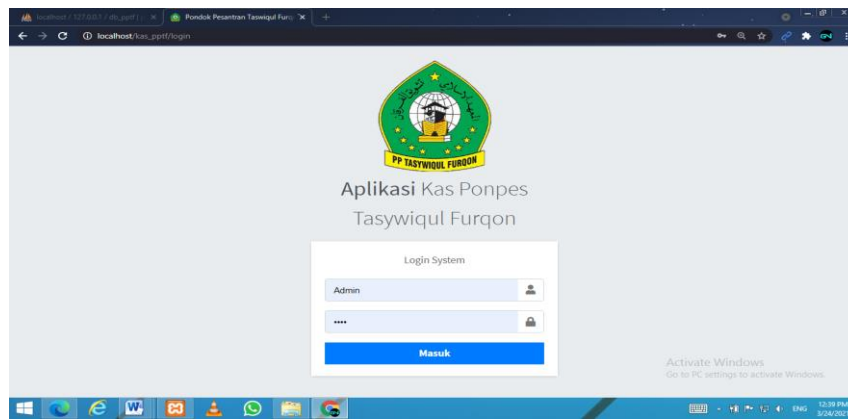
localhost / 127.0.0.1 / db_pptf | × Pondok Pesantran Taswiqul Furq ×

localhost/kas_pptf/login

PP TASYWIQUL FURQON

Aplikasi Kas Ponpes Tasywiqul Furqon

Login System

Admin

••••

Masuk

Activate Windows
Go to PC settings to activate Windows.

ENG 12:39 PM 3/24/2021